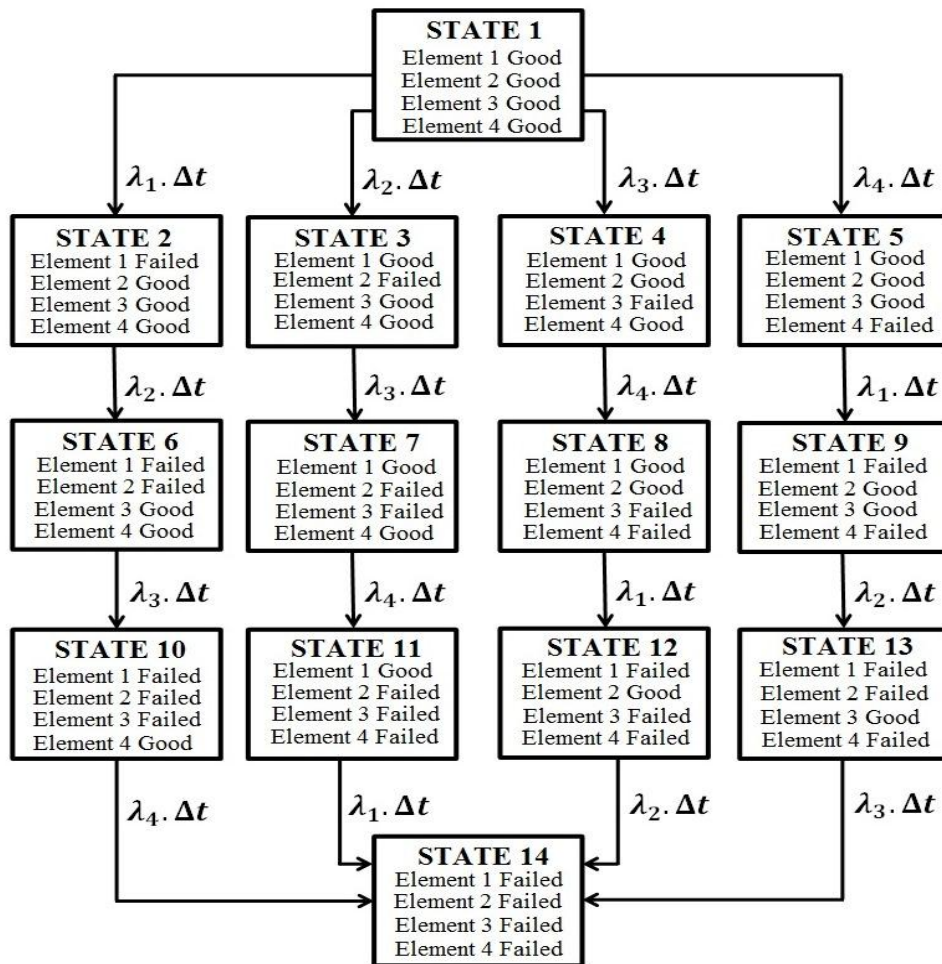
STATE 1
Element 1 Good
Element 2 Good
Element 3 Good
Element 4 Good

$\lambda_1.\Delta t$

$\lambda_2.\Delta t$

$\lambda_3.\Delta t$

$\lambda_4.\Delta t$

STATE 2
Element 1 Failed
Element 2 Good
Element 3 Good
Element 4 Good

STATE 3
Element 1 Good
Element 2 Failed
Element 3 Good
Element 4 Good

STATE 4
Element 1 Good
Element 2 Good
Element 3 Failed
Element 4 Good

STATE 5
Element 1 Good
Element 2 Good
Element 3 Good
Element 4 Failed

$\lambda_2.\Delta t$

$\lambda_3.\Delta t$

$\lambda_4.\Delta t$

$\lambda_1.\Delta t$

STATE 6
Element 1 Failed
Element 2 Failed
Element 3 Good
Element 4 Good

STATE 7
Element 1 Good
Element 2 Failed
Element 3 Failed
Element 4 Good

STATE 8
Element 1 Good
Element 2 Good
Element 3 Failed
Element 4 Failed

STATE 9
Element 1 Failed
Element 2 Good
Element 3 Good
Element 4 Failed

$\lambda_3.\Delta t$

$\lambda_4.\Delta t$

$\lambda_1.\Delta t$

$\lambda_2.\Delta t$

STATE 10
Element 1 Failed
Element 2 Failed
Element 3 Failed
Element 4 Good

STATE 11
Element 1 Good
Element 2 Failed
Element 3 Failed
Element 4 Failed

STATE 12
Element 1 Failed
Element 2 Good
Element 3 Failed
Element 4 Failed

STATE 13
Element 1 Failed
Element 2 Failed
Element 3 Good
Element 4 Failed

$\lambda_4.\Delta t$

$\lambda_1.\Delta t$

$\lambda_2.\Delta t$

$\lambda_3.\Delta t$

STATE 14
Element 1 Failed
Element 2 Failed
Element 3 Failed
Element 4 Failed